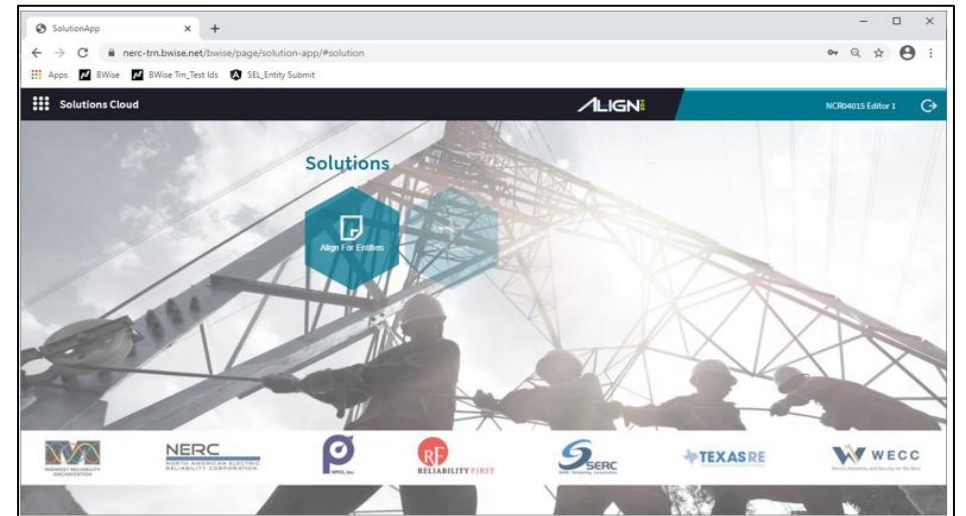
SolutionApp

nerc-trn.bwise.net/bwise/page/solution-app/#solution

Apps BWise BWise Trn_Test Ids SEL_Entity Submit

Solutions Cloud

ALIGN

NCR04015 Editor 1

Solutions

Align For Entities

MIDWEST RELIABILITY ORGANIZATION

NERC
NORTH AMERICAN ELECTRIC RELIABILITY CORPORATION

NPCC, Inc.

RF
RELIABILITY FIRST

SERC

TEXAS RE

WECC